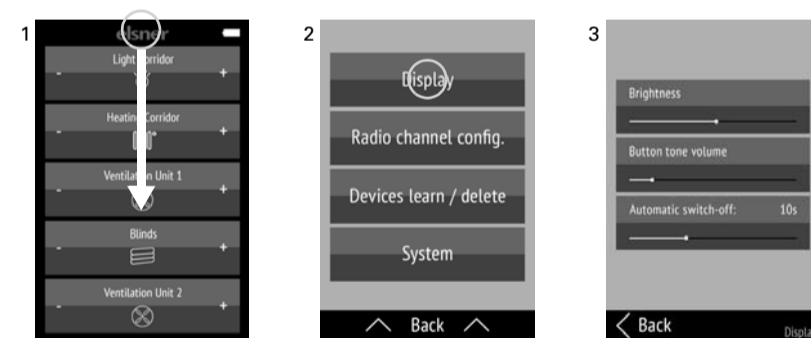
1
elsner
Light Corridor
-
+
Heating Corridor
-
+
Ventilation Unit 1
-
+
Blinds
-
+
Ventilation Unit 2
-
+

2
Display
Radio channel config.
Devices learn / delete
System
Back

3
Brightness
Button tone volume
Automatic switch-off: 10s
Back
Displa